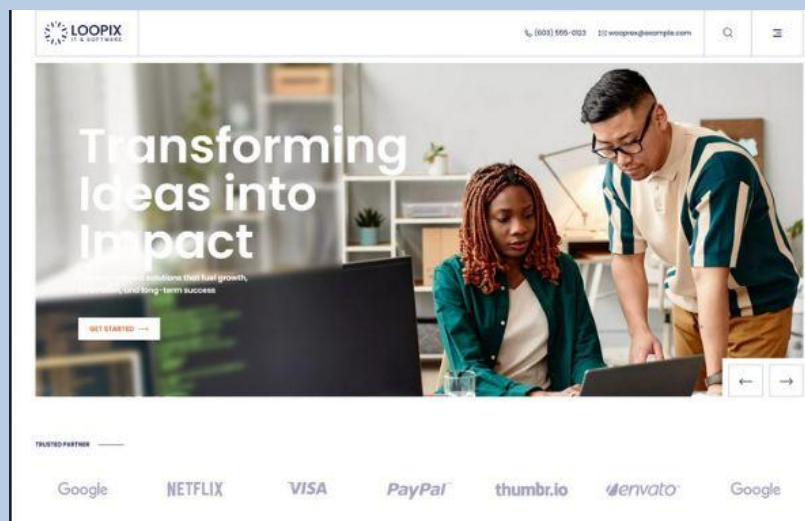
LOOPIX
IT & SOFTWARE

(603) 555-0123 wooprex@example.com

Transforming Ideas into Impact

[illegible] solutions that fuel growth, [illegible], and long-term success

GET STARTED →

← →

TRUSTED PARTNER

Google NETFLIX VISA PayPal thumbr.io envato Google